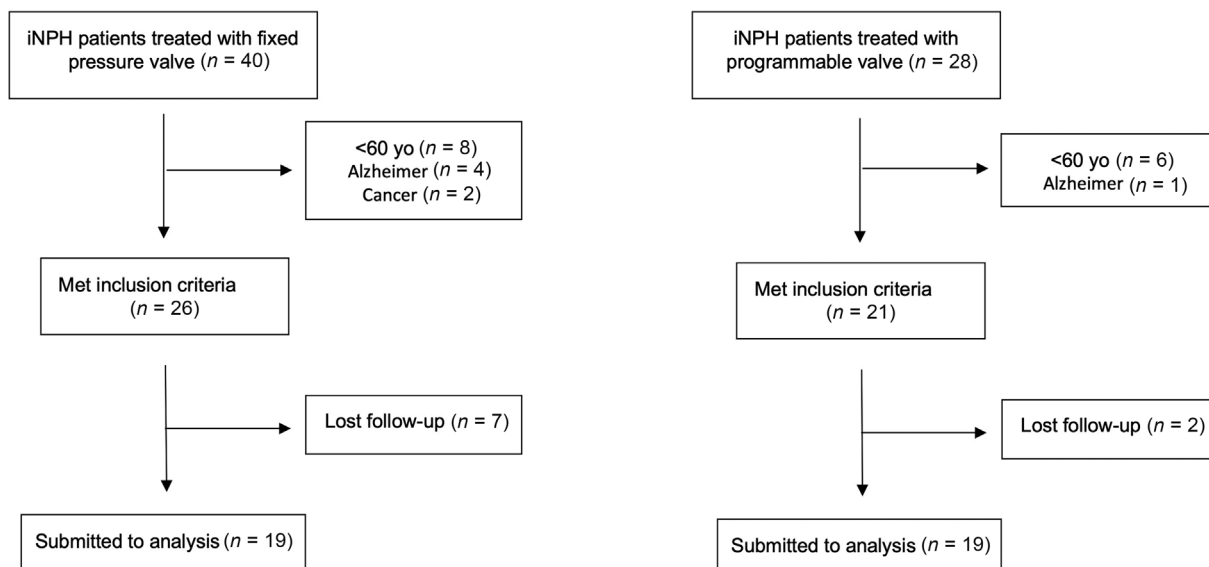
iNPH patients treated with fixed pressure valve ($n$ = 40)

<60 yo ($n$ = 8)
Alzheimer ($n$ = 4)
Cancer ($n$ = 2)

Met inclusion criteria ($n$ = 26)

Lost follow-up ($n$ = 7)

Submitted to analysis ($n$ = 19)

iNPH patients treated with programmable valve ($n$ = 28)

<60 yo ($n$ = 6)
Alzheimer ($n$ = 1)

Met inclusion criteria ($n$ = 21)

Lost follow-up ($n$ = 2)

Submitted to analysis ($n$ = 19)